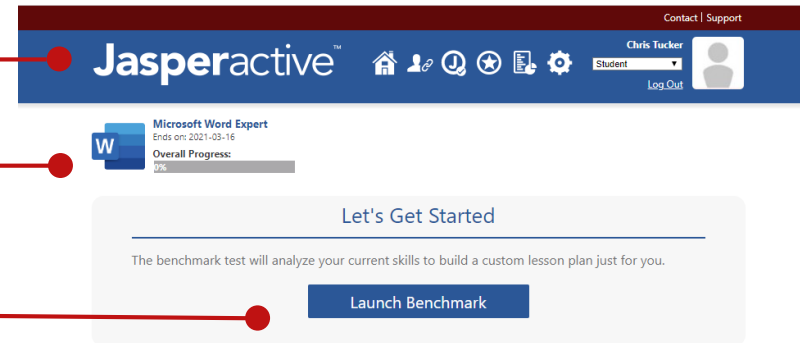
Contact | Support

Jasperactive™

Chris Tucker
Student
Log Out

W

Microsoft Word Expert
Ends on: 2021-03-16
Overall Progress:
0%

Let's Get Started

The benchmark test will analyze your current skills to build a custom lesson plan just for you.

Launch Benchmark